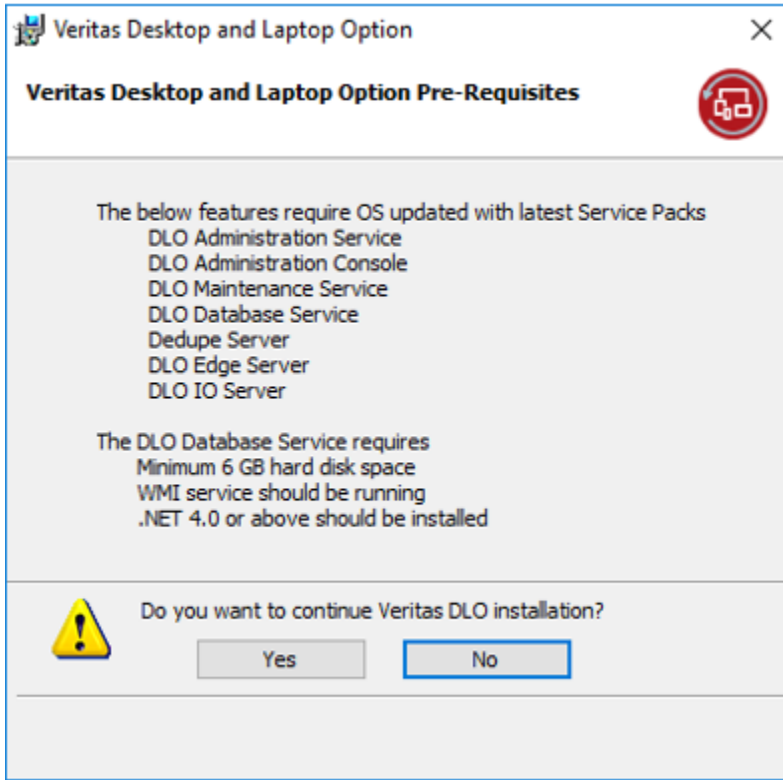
Veritas Desktop and Laptop Option

Veritas Desktop and Laptop Option Pre-Requisites

The below features require OS updated with latest Service Packs
DLO Administration Service
DLO Administration Console
DLO Maintenance Service
DLO Database Service
Dedupe Server
DLO Edge Server
DLO IO Server

The DLO Database Service requires
Minimum 6 GB hard disk space
WMI service should be running
.NET 4.0 or above should be installed

Do you want to continue Veritas DLO installation?

Yes
No